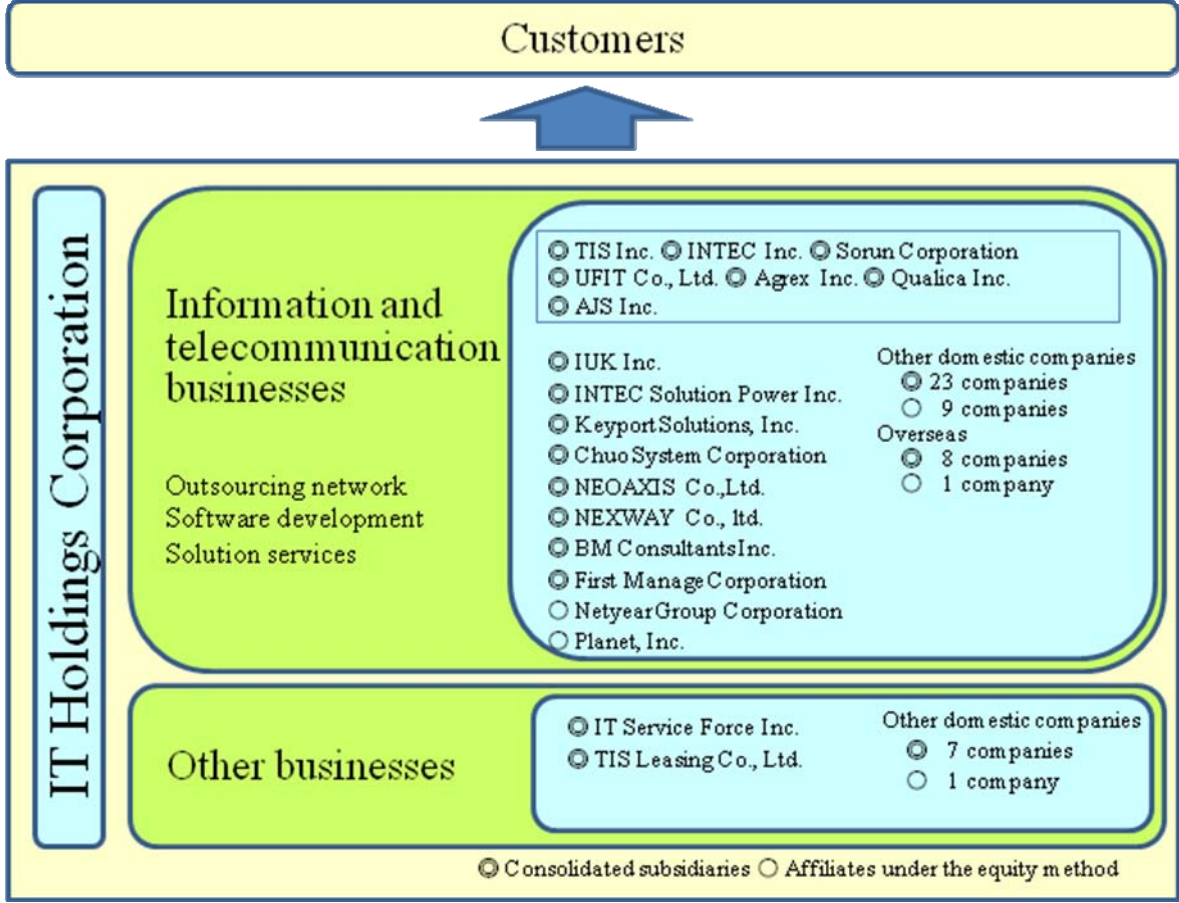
Customers

IT Holdings Corporation

Information and telecommunication businesses

Outsourcing network
Software development
Solution services

◎ TIS Inc. ◎ INTEC Inc. ◎ Sorun Corporation
◎ UFIT Co., Ltd. ◎ Agrex Inc. ◎ Qualica Inc.
◎ AJS Inc.

◎ IUK Inc.
◎ INTEC Solution Power Inc.
◎ KeyportSolutions, Inc.
◎ ChuoSystem Corporation
◎ NEOAXIS Co.,Ltd.
◎ NEXWAY Co., ltd.
◎ BM ConsultantsInc.
◎ First ManageCorporation
○ NetyearGroup Corporation
○ Planet, Inc.

Other domestic companies
◎ 23 companies
○ 9 companies
Overseas
◎ 8 companies
○ 1 company

Other businesses

◎ IT Service Force Inc.
◎ TIS LeasingCo., Ltd.

Other domestic companies
◎ 7 companies
○ 1 company

◎ Consolidated subsidiaries ○ Affiliates under the equity method